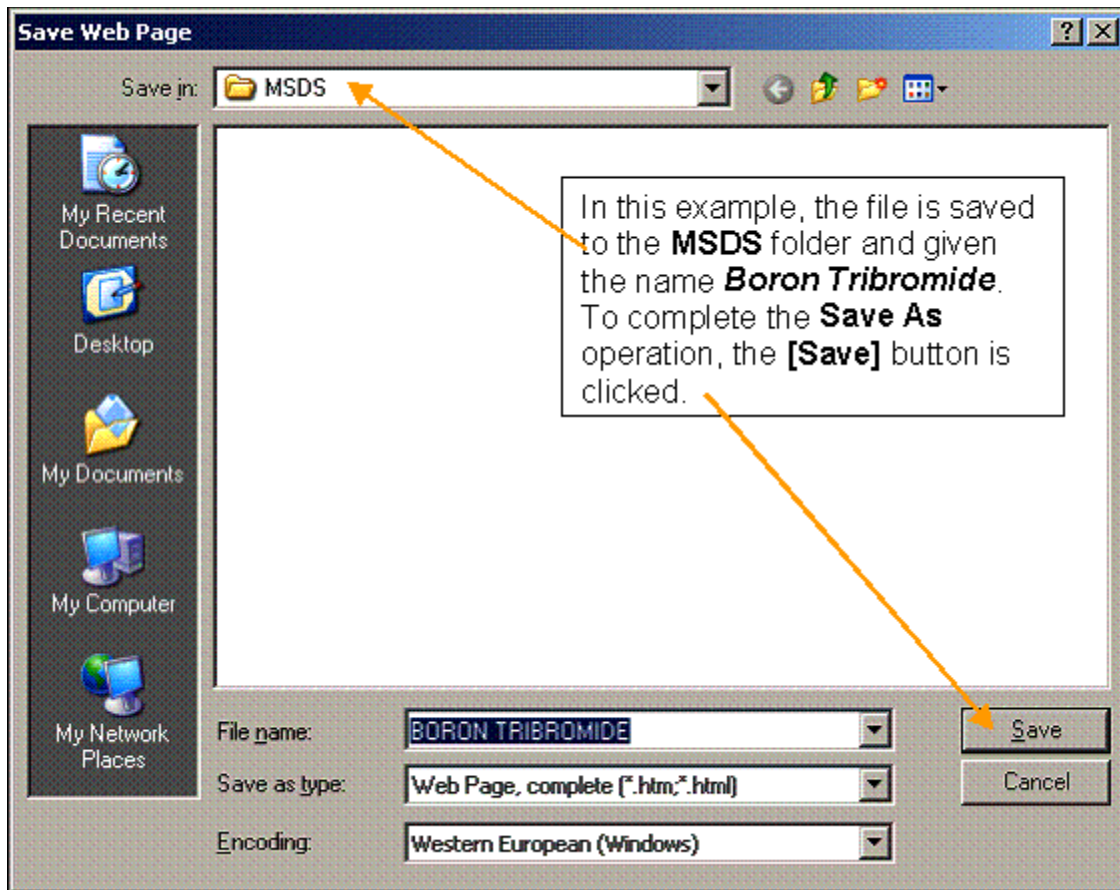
Save Web Page

?

Save in: MSDS

My Recent Documents

Desktop

My Documents

My Computer

My Network Places

In this example, the file is saved to the **MSDS** folder and given the name ***Boron Tribromide***. To complete the **Save As** operation, the **[Save]** button is clicked.

File name: BORON TRIBROMIDE

Save as type: Web Page, complete (*.htm;*.html)

Encoding: Western European (Windows)

Save

Cancel